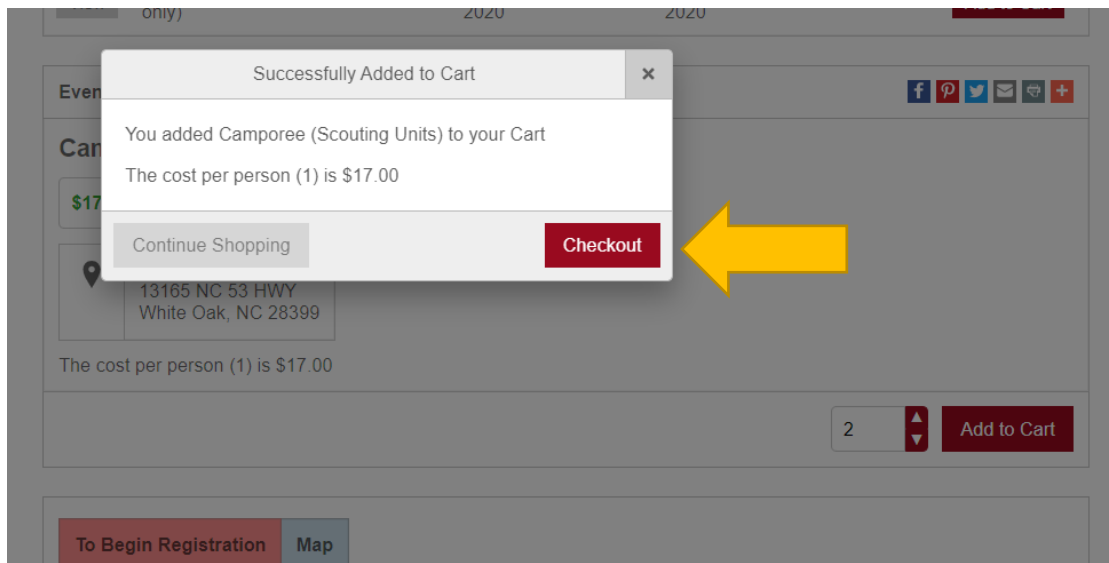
only) 2020 2020

Even

Successfully Added to Cart ×

You added Camporee (Scouting Units) to your Cart

The cost per person (1) is $17.00

Continue Shopping

Checkout

Ca

$17

13165 NC 53 HWY
White Oak, NC 28399

The cost per person (1) is $17.00

2

Add to Cart

To Begin Registration

Map